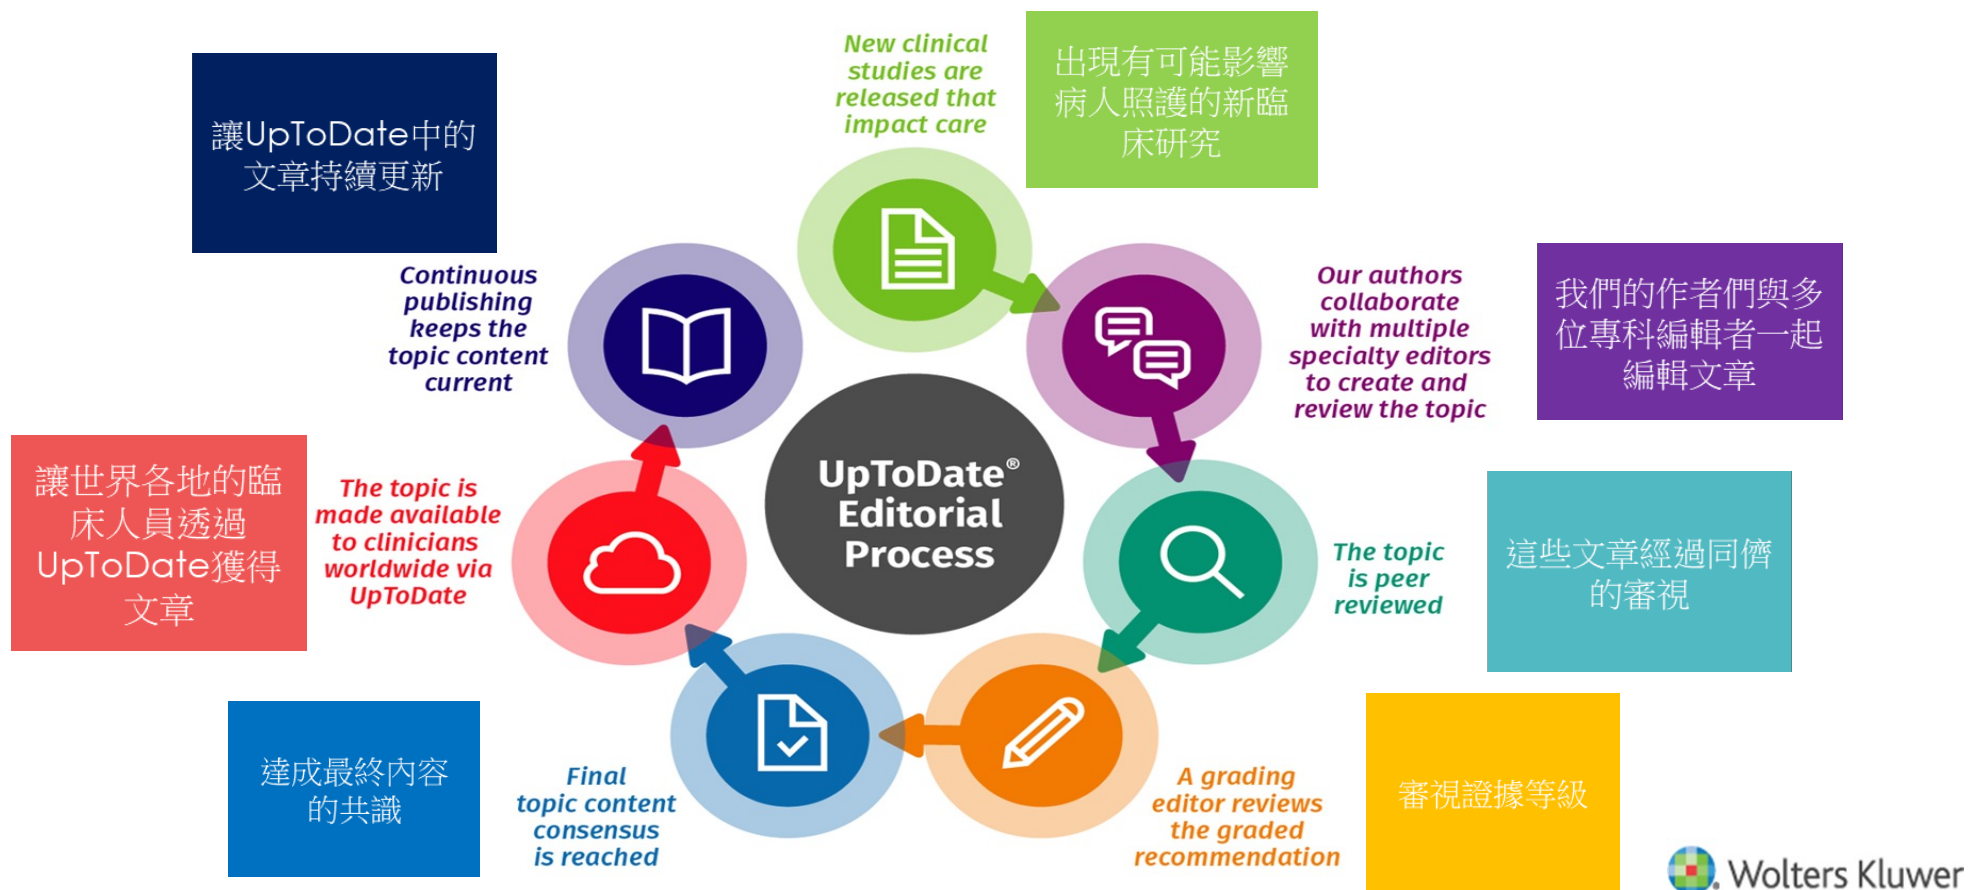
讓UpToDate中的文章持續更新

New clinical studies are released that impact care

出現有可能影響病人照護的新臨床研究

Continuous publishing keeps the topic content current

Our authors collaborate with multiple specialty editors to create and review the topic

我們的作者們與多位專科編輯者一起編輯文章

UpToDate® Editorial Process

讓世界各地的臨床人員透過UpToDate獲得文章

The topic is made available to clinicians worldwide via UpToDate

The topic is peer reviewed

這些文章經過同儕的審視

達成最終內容的共識

Final topic content consensus is reached

A grading editor reviews the graded recommendation

審視證據等級

Wolters Kluwer